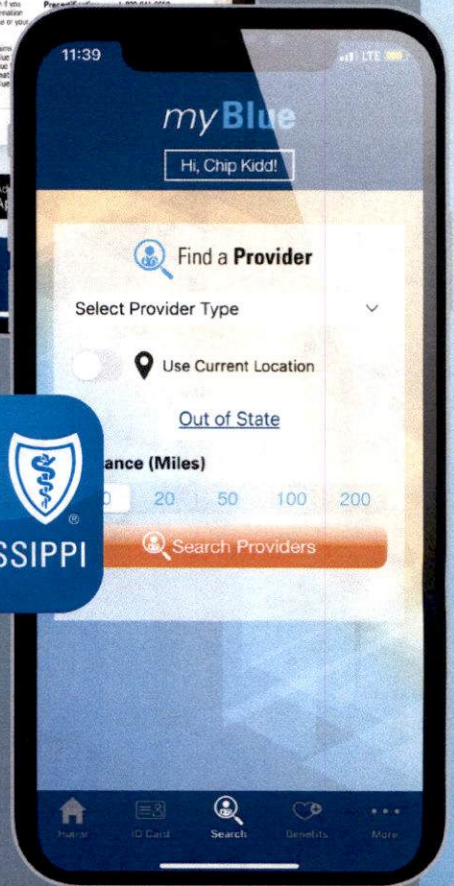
11:39

LTE

myBlue

Hi, Chip Kidd!

Find a Provider

Select Provider Type

Use Current Location

Out of State

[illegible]ance (Miles)

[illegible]0 20 50 100 200

Search Providers

SSIPPI

Home ID Card Search Benefits More